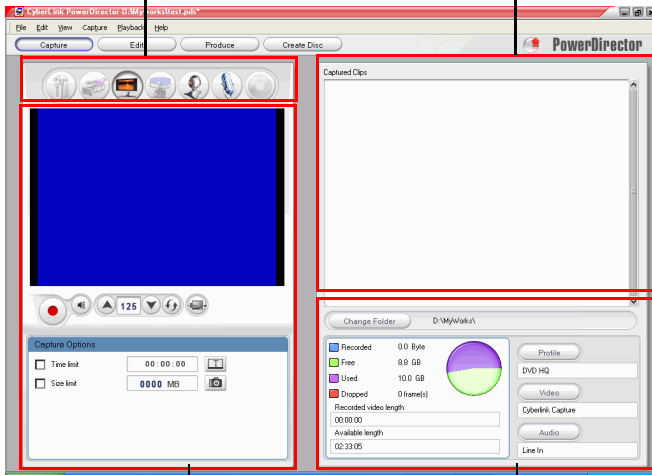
CyberLink PowerDirector-D:\MyWorks\test.pds*

File Edit View Capture Playback Help

Capture Edit Produce Create Disc

PowerDirector

Captured Clips

125

Capture Options

Time limit 00 : 00 : 00

Size limit 0000 MB

Change Folder D:\MyWorks\

Recorded 0.0 Byte

Free 8.8 GB

Used 10.0 GB

Dropped 0 frame(s)

Recorded video length

00:00:00

Available length

02:33:05

Profile

DVD HQ

Video

Cyberlink Capture

Audio

Line In